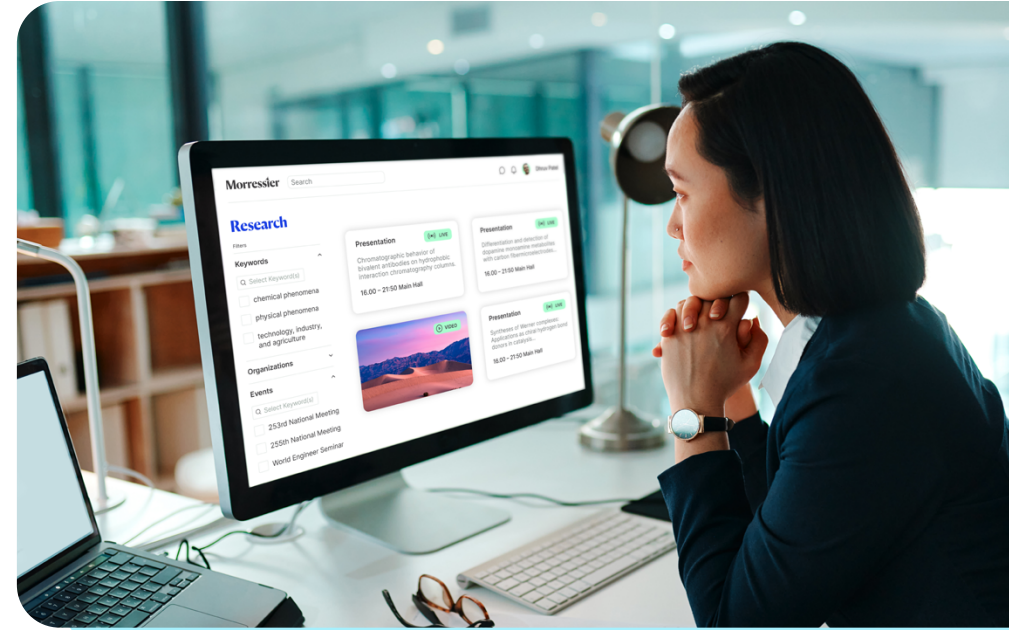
Morressier

Search

Olivia Patel

Research

Filters

Keywords

Select Keyword(s)

chemical phenomena

physical phenomena

technology, industry, and agriculture

Organizations

Events

Select Keyword(s)

253rd National Meeting

255th National Meeting

World Engineer Seminar

Presentation

LIVE

Chromatographic behavior of bivalent antibodies on hydrophobic interaction chromatography columns.

16.00 – 21:50 Main Hall

Presentation

LIVE

Differentiation and detection of dopamine monoamine metabolites with carbon fiber microelectrodes

16.00 – 21:50 Main Hall

VIDEO

Presentation

LIVE

Synthesis of Werner complexes: Applications as chiral hydrogen bond donors in catalysis

16.00 – 21:50 Main Hall